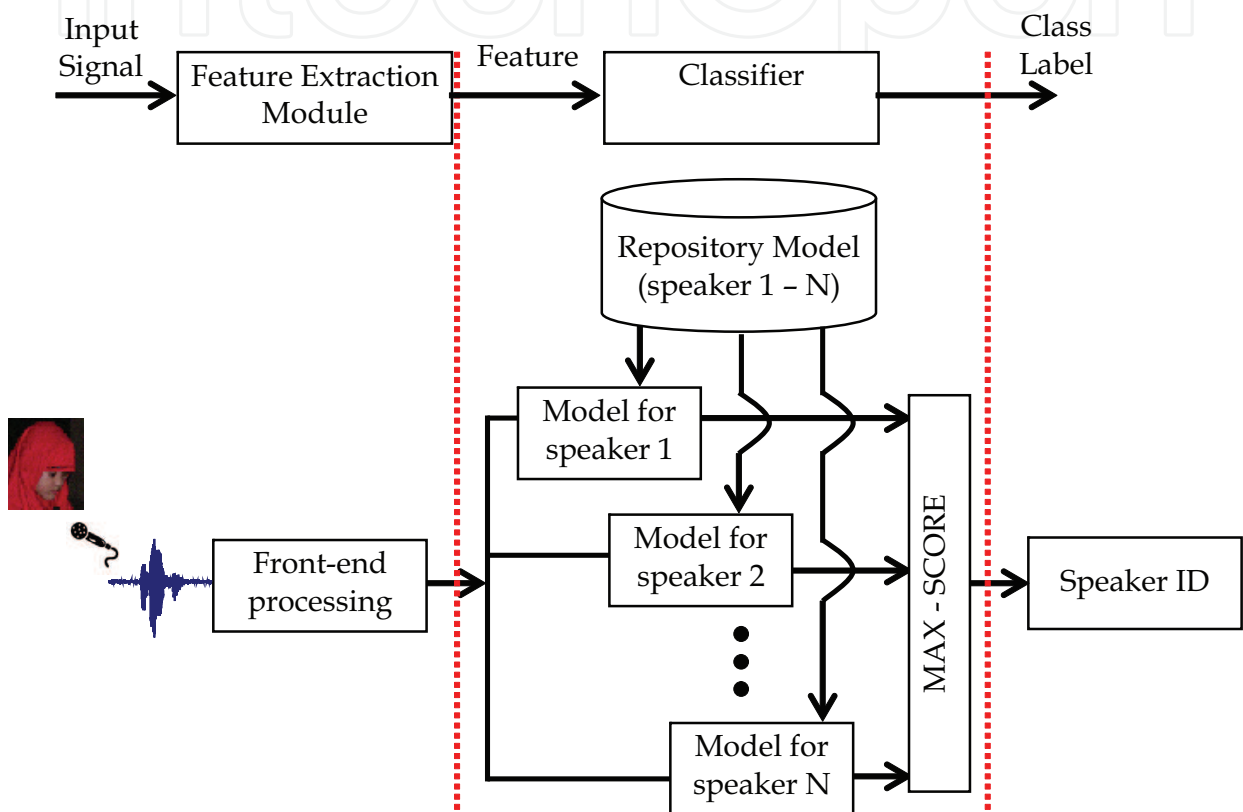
Input Signal

Feature Extraction Module

Feature

Classifier

Class Label

Repository Model (speaker 1 – N)

Model for speaker 1

Model for speaker 2

Model for speaker N

Front-end processing

MAX - SCORE

Speaker ID